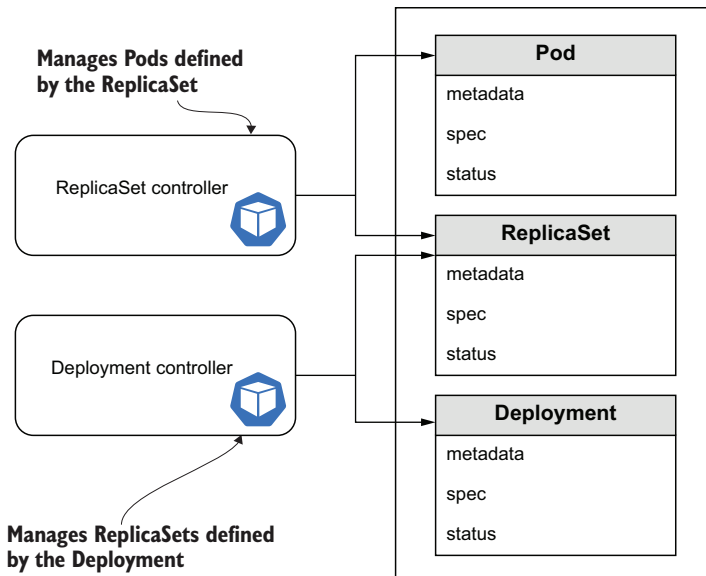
Manages Pods defined by the ReplicaSet

ReplicaSet controller

Deployment controller

Manages ReplicaSets defined by the Deployment

Pod
metadata
spec
status

ReplicaSet
metadata
spec
status

Deployment
metadata
spec
status